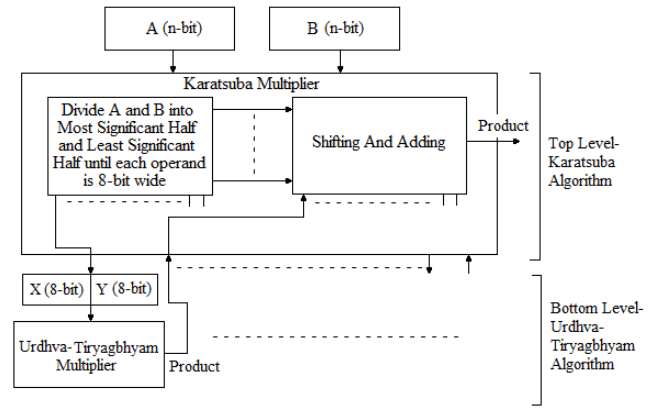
A (n-bit)

B (n-bit)

Karatsuba Multiplier

Divide A and B into Most Significant Half and Least Significant Half until each operand is 8-bit wide

Shifting And Adding

Product

Top Level-Karatsuba Algorithm

X (8-bit)

Y (8-bit)

Urdhva- Tiryagbhyam Multiplier

Product

Bottom Level-Urdhva-Tiryagbhyam Algorithm